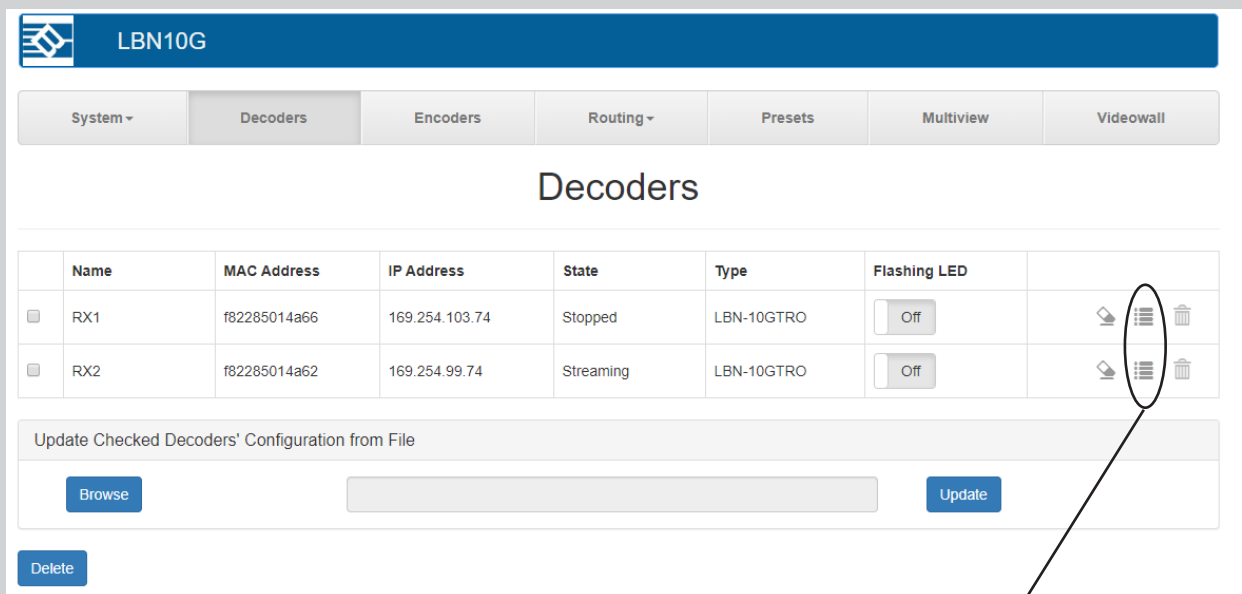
LBN10G

System ▾ | Decoders | Encoders | Routing ▾ | Presets | Multiview | Videowall

Decoders

| | Name | MAC Address | IP Address | State | Type | Flashing LED | |
|---|---|---|---|---|---|---|---|
| | RX1 | f82285014a66 | 169.254.103.74 | Stopped | LBN-10GTRO | Off | |
| | RX2 | f82285014a62 | 169.254.99.74 | Streaming | LBN-10GTRO | Off | |

Update Checked Decoders' Configuration from File

Browse

Update

Delete